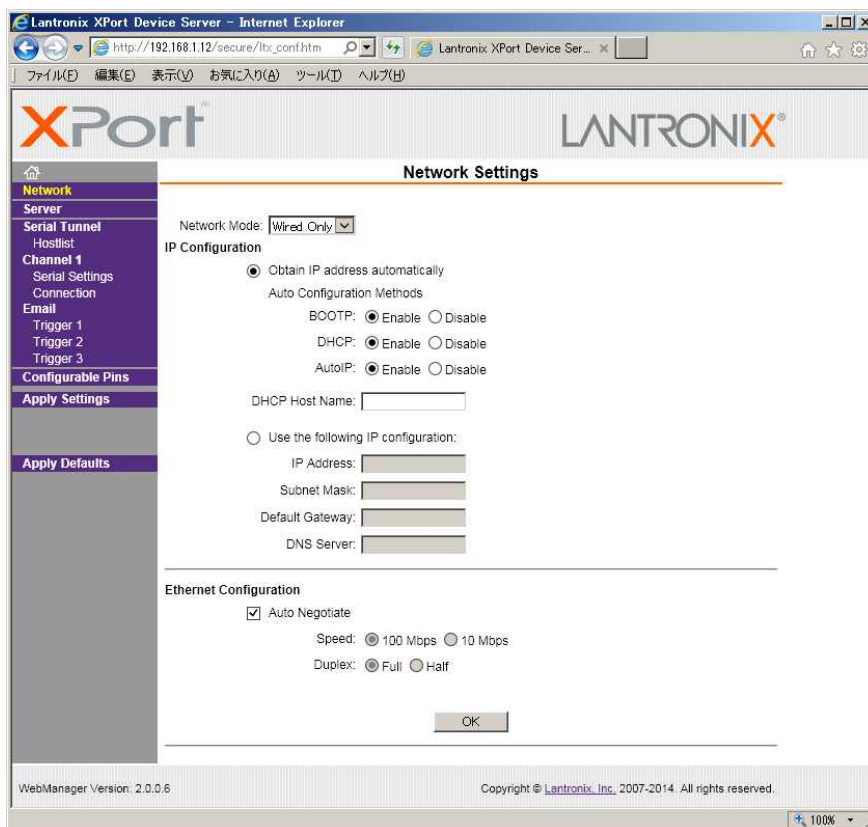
Lantronix XPort Device Server - Internet Explorer

http://192.168.1.12/secure/ltx_conf.htm

Lantronix XPort Device Ser... ×

ファイル(F) 編集(E) 表示(V) お気に入り(A) ツール(T) ヘルプ(H)

XPort

LANTRONIX®

Network
Server
Serial Tunnel
Hostlist
Channel 1
Serial Settings
Connection
Email
Trigger 1
Trigger 2
Trigger 3
Configurable Pins
Apply Settings

Apply Defaults

Network Settings

Network Mode: Wired Only

IP Configuration

Obtain IP address automatically

Auto Configuration Methods

BOOTP: Enable Disable

DHCP: Enable Disable

AutoIP: Enable Disable

DHCP Host Name:

Use the following IP configuration:

IP Address:

Subnet Mask:

Default Gateway:

DNS Server:

Ethernet Configuration

Auto Negotiate

Speed: 100 Mbps 10 Mbps

Duplex: Full Half

OK

WebManager Version: 2.0.0.6

Copyright © Lantronix, Inc. 2007-2014. All rights reserved.

100%